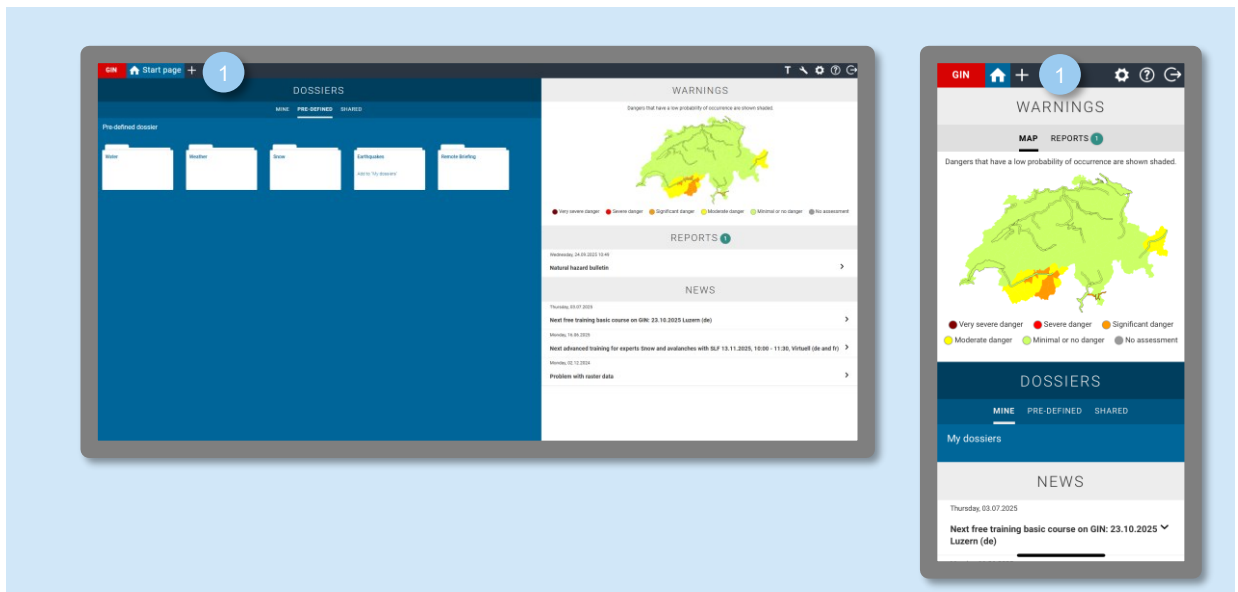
GIN Start page +
1
T

DOSSIERS
MINE PRE-DEFINED SHARED
Pre-defined dossier
Water
Weather
Snow
Earthquakes
Add to "My dossiers"
Remote Briefing

WARNINGS
Dangers that have a low probability of occurrence are shown shaded.
Very severe danger Severe danger Significant danger Moderate danger Minimal or no danger No assessment

REPORTS 1
Wednesday, 24.09.2025 13:46
Natural hazard bulletin

NEWS
Thursday, 03.07.2025
Next free training basic course on GIN: 23.10.2025 Luzern (de)
Monday, 16.06.2025
Next advanced training for experts Snow and avalanches with SLF 13.11.2025, 10:00 - 11:30, Virtuell (de and fr)
Monday, 02.12.2024
Problem with raster data

GIN +
1

WARNINGS
MAP REPORTS 1
Dangers that have a low probability of occurrence are shown shaded.
Very severe danger Severe danger Significant danger
Moderate danger Minimal or no danger No assessment

DOSSIERS
MINE PRE-DEFINED SHARED
My dossiers

NEWS
Thursday, 03.07.2025
Next free training basic course on GIN: 23.10.2025 Luzern (de)